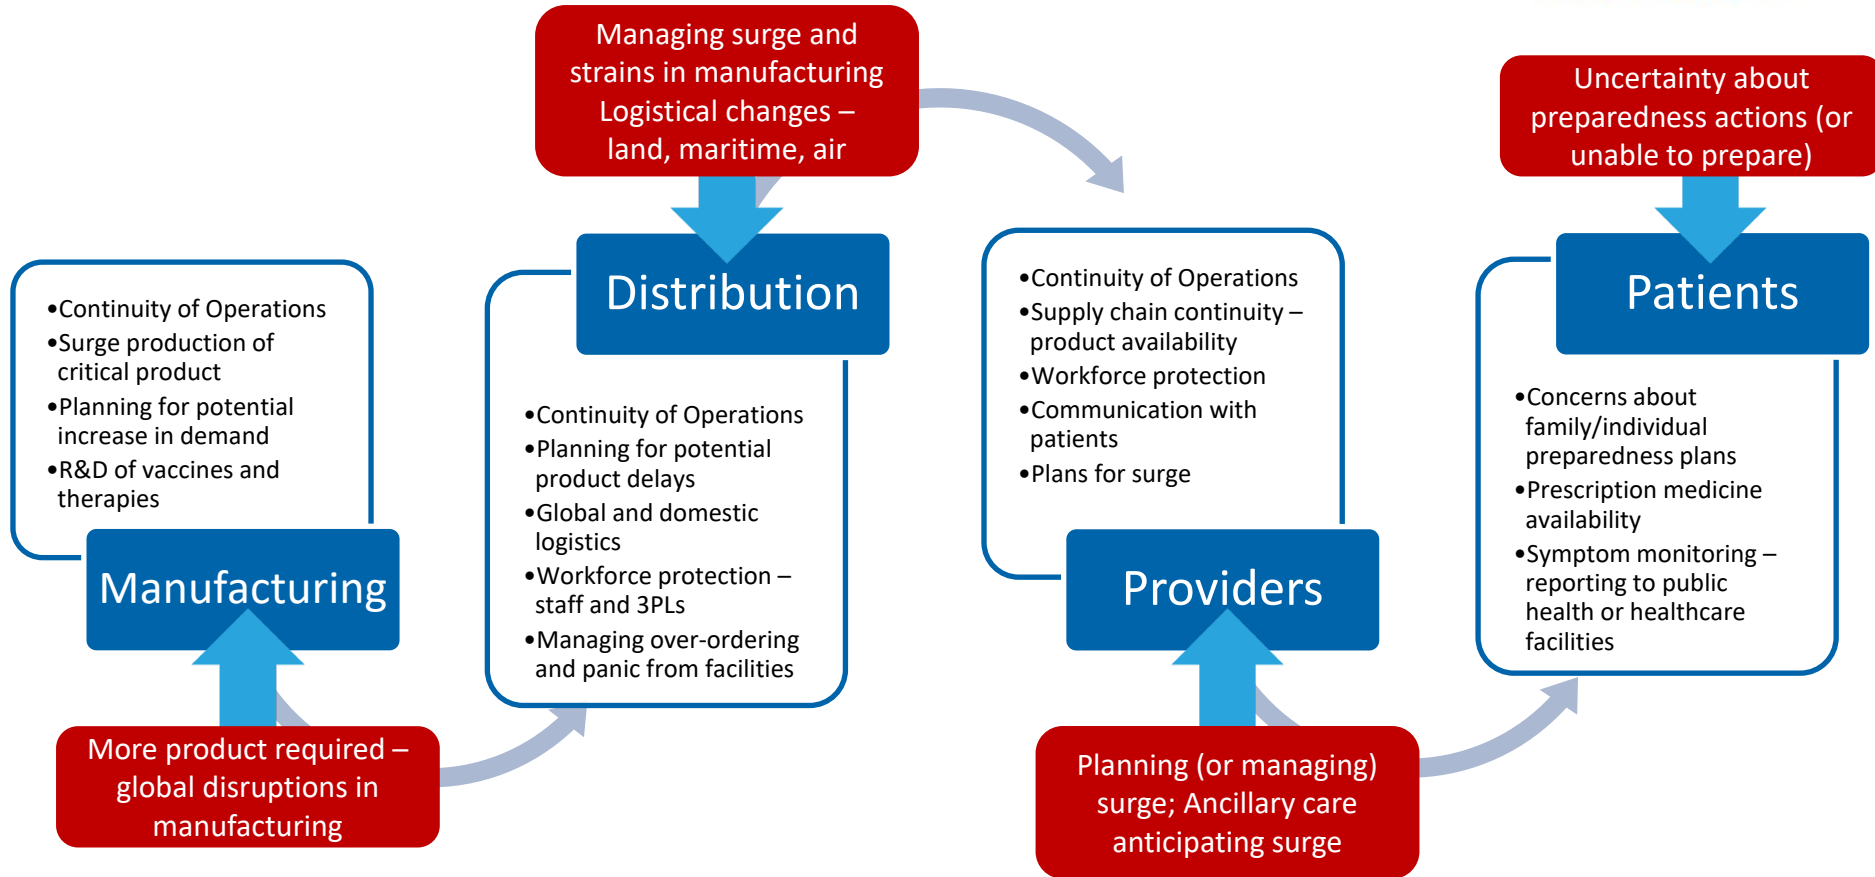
•Continuity of Operations
•Surge production of critical product
•Planning for potential increase in demand
•R&D of vaccines and therapies

Manufacturing

More product required – global disruptions in manufacturing

Managing surge and strains in manufacturing Logistical changes – land, maritime, air

Distribution

•Continuity of Operations
•Planning for potential product delays
•Global and domestic logistics
•Workforce protection – staff and 3PLs
•Managing over-ordering and panic from facilities

•Continuity of Operations
•Supply chain continuity – product availability
•Workforce protection
•Communication with patients
•Plans for surge

Providers

Planning (or managing) surge; Ancillary care anticipating surge

Uncertainty about preparedness actions (or unable to prepare)

Patients

•Concerns about family/individual preparedness plans
•Prescription medicine availability
•Symptom monitoring – reporting to public health or healthcare facilities